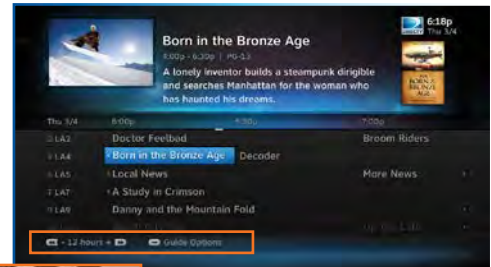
6:18p
Thu 3/4

Born in the Bronze Age
3:00p - 6:30p | PG-13
A lonely inventor builds a steampunk dirigible and searches Manhattan for the woman who has haunted his dreams.

| Thu 3/4 | 6:00p | 6:30p | 7:00p |
|---|---|---|---|
| 0 LA2 | Doctor Feelbad | | Broom Riders |
| 0 LA4 | Born in the Bronze Age | Decoder | |
| 0 LA5 | Local News | | More News |
| 0 LA7 | A Study in Crimson | | |
| 0 LA9 | Danny and the Mountain Fold | | |

- 12 hours + Guide Options